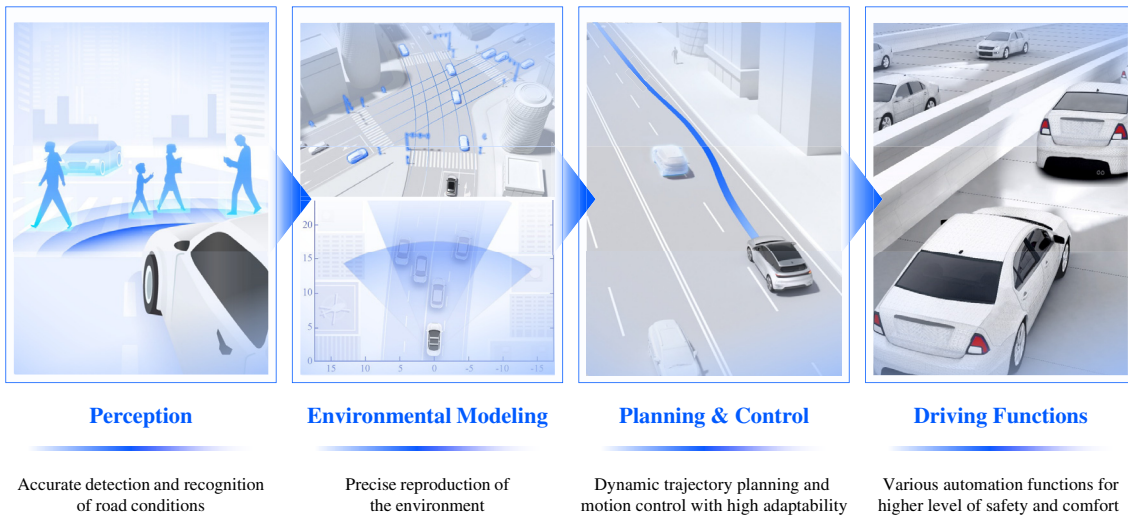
20
15
10
5
0
15
10
5
0
-5
-10
-15

Perception

Accurate detection and recognition of road conditions

Environmental Modeling

Precise reproduction of the environment

Planning & Control

Dynamic trajectory planning and motion control with high adaptability

Driving Functions

Various automation functions for higher level of safety and comfort